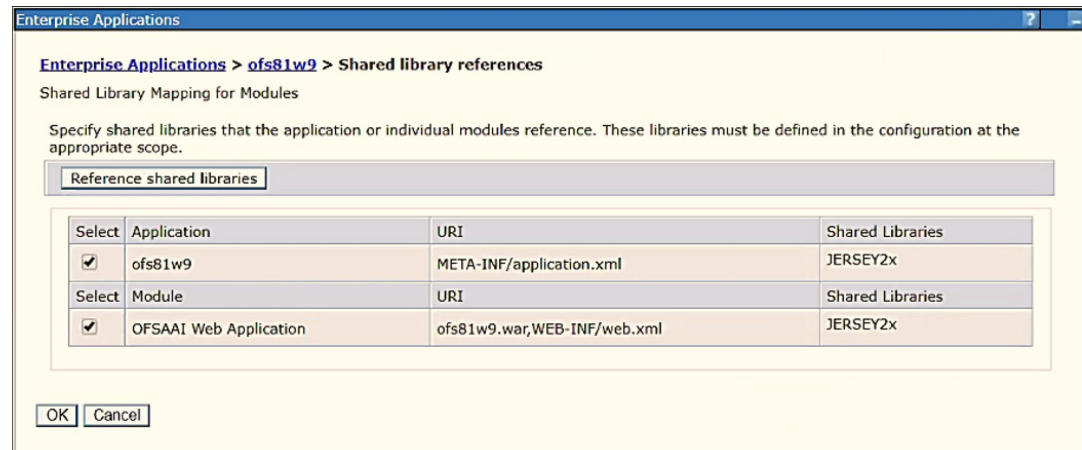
Enterprise Applications

?

Enterprise Applications > ofs81w9 > Shared library references

Shared Library Mapping for Modules

Specify shared libraries that the application or individual modules reference. These libraries must be defined in the configuration at the appropriate scope.

Reference shared libraries

| Select | Application | URI | Shared Libraries |
|---|---|---|---|
| ✔ | ofs81w9 | META-INF/application.xml | JERSEY2x |
| Select | Module | URI | Shared Libraries |
| ✔ | OFSAAI Web Application | ofs81w9.war,WEB-INF/web.xml | JERSEY2x |

OK Cancel